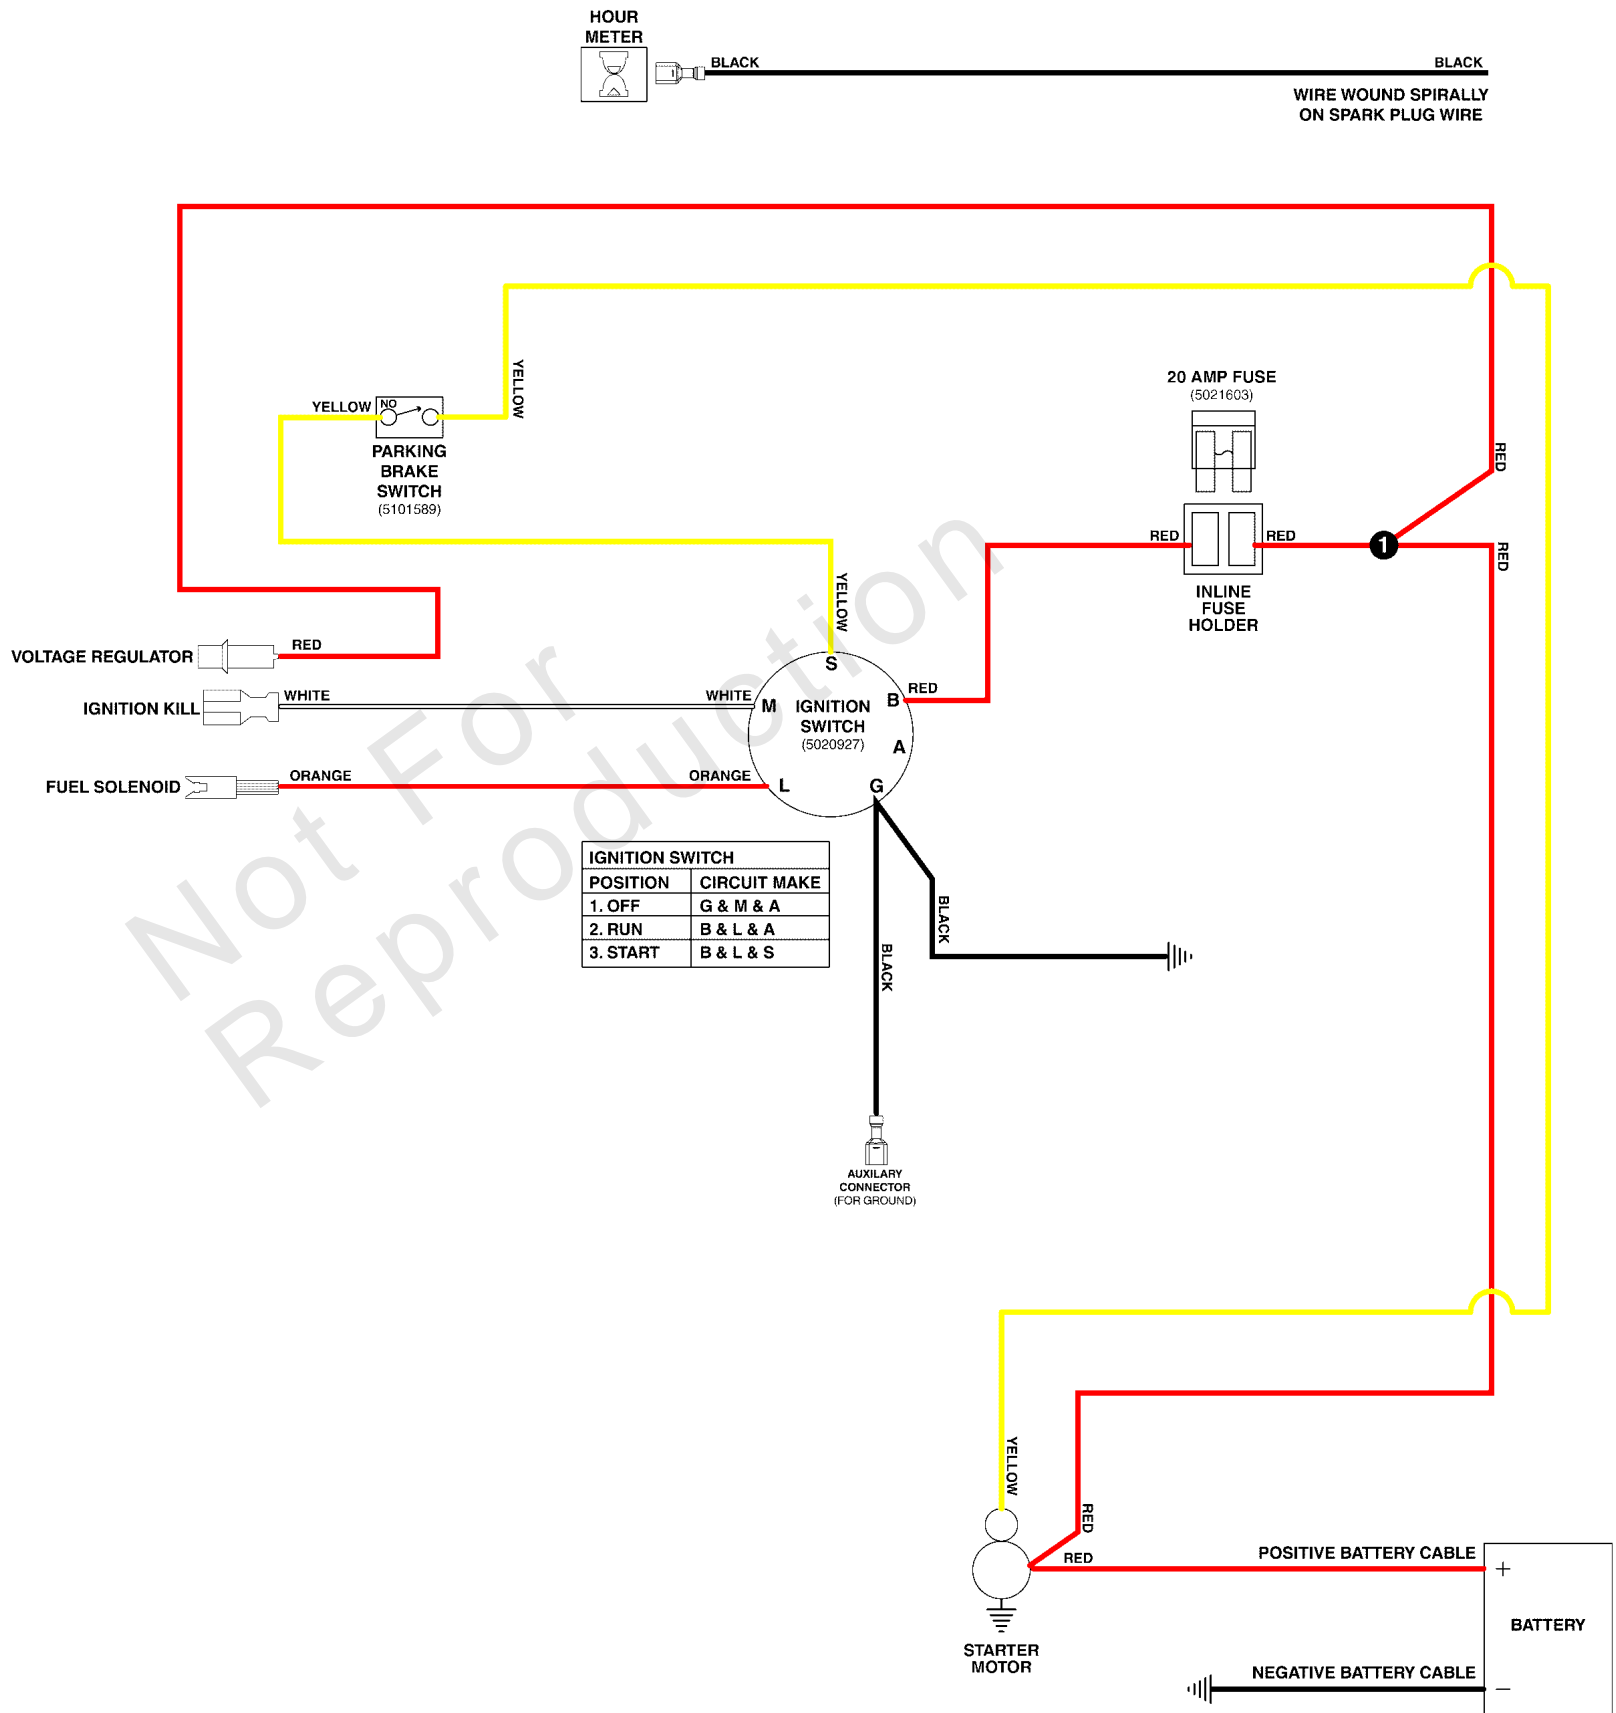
HOUR METER

BLACK

BLACK

WIRE WOUND SPIRALLY ON SPARK PLUG WIRE

YELLOW

YELLOW

NO

PARKING BRAKE SWITCH (5101589)

20 AMP FUSE (5021603)

RED

RED

RED

1

RED

INLINE FUSE HOLDER

YELLOW

VOLTAGE REGULATOR

RED

S

RED

IGNITION KILL

WHITE

WHITE

M

IGNITION SWITCH (5020927)

B

A

FUEL SOLENOID

ORANGE

ORANGE

L

G

| IGNITION SWITCH | |
|---|---|
| POSITION | CIRCUIT MAKE |
| 1. OFF | G & M & A |
| 2. RUN | B & L & A |
| 3. START | B & L & S |

BLACK

BLACK

AUXILARY CONNECTOR (FOR GROUND)

Not For Reproduction

YELLOW

RED

RED

POSITIVE BATTERY CABLE

+

BATTERY

STARTER MOTOR

NEGATIVE BATTERY CABLE

−